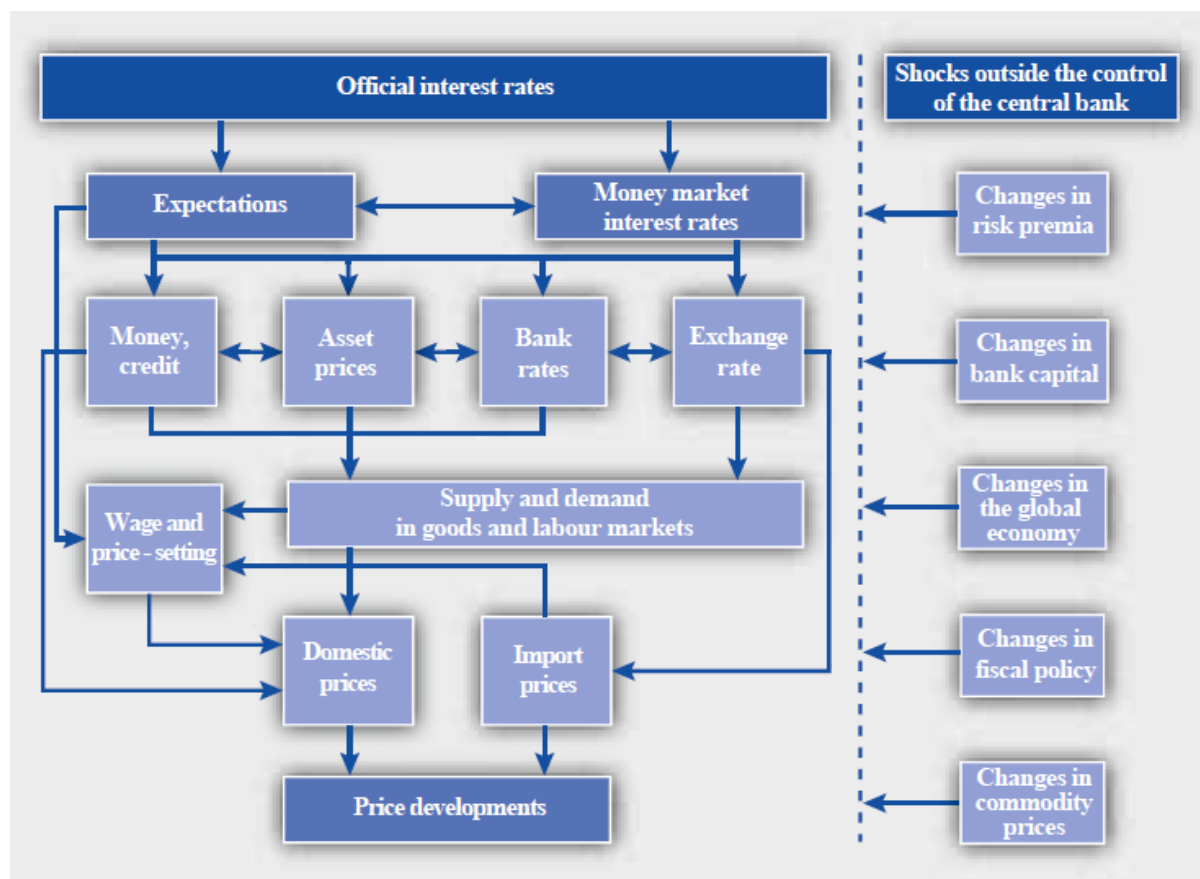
Official interest rates

Expectations

Money market interest rates

Money, credit

Asset prices

Bank rates

Exchange rate

Wage and price - setting

Supply and demand in goods and labour markets

Domestic prices

Import prices

Price developments

Shocks outside the control of the central bank

Changes in risk premia

Changes in bank capital

Changes in the global economy

Changes in fiscal policy

Changes in commodity prices